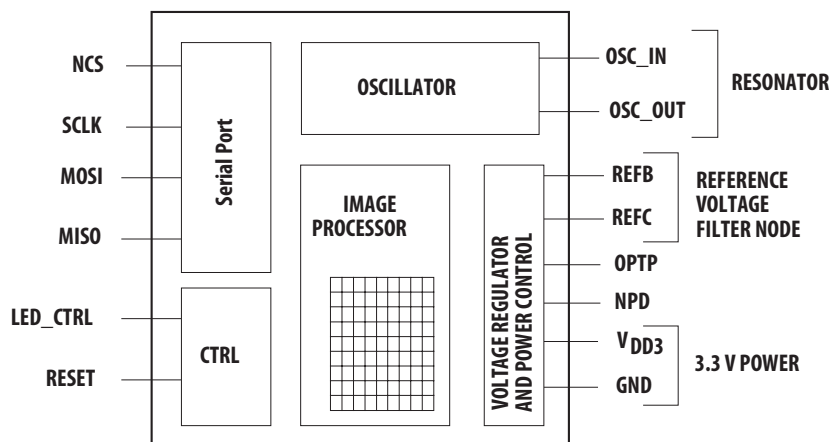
NCS
SCLK
MOSI
MISO
LED_CTRL
RESET

Serial Port

CTRL

OSCILLATOR

IMAGE PROCESSOR

VOLTAGE REGULATOR AND POWER CONTROL

OSC_IN
OSC_OUT
RESONATOR

REFB
REFC
REFERENCE VOLTAGE FILTER NODE

OPTP
NPD
$V_{DD3}$
GND
3.3 V POWER